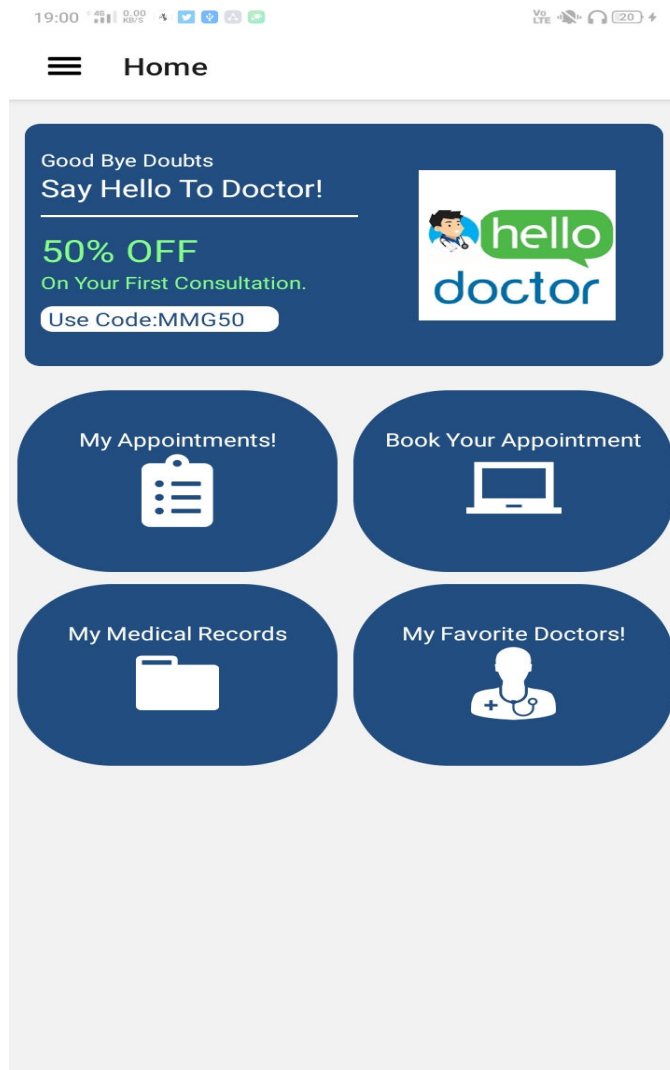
19:00 4G 0.00 KB/S

Vo LTE 20

Home

Good Bye Doubts
Say Hello To Doctor!

50% OFF
On Your First Consultation.

Use Code:MMG50

hello
doctor

My Appointments!

Book Your Appointment

My Medical Records

My Favorite Doctors!